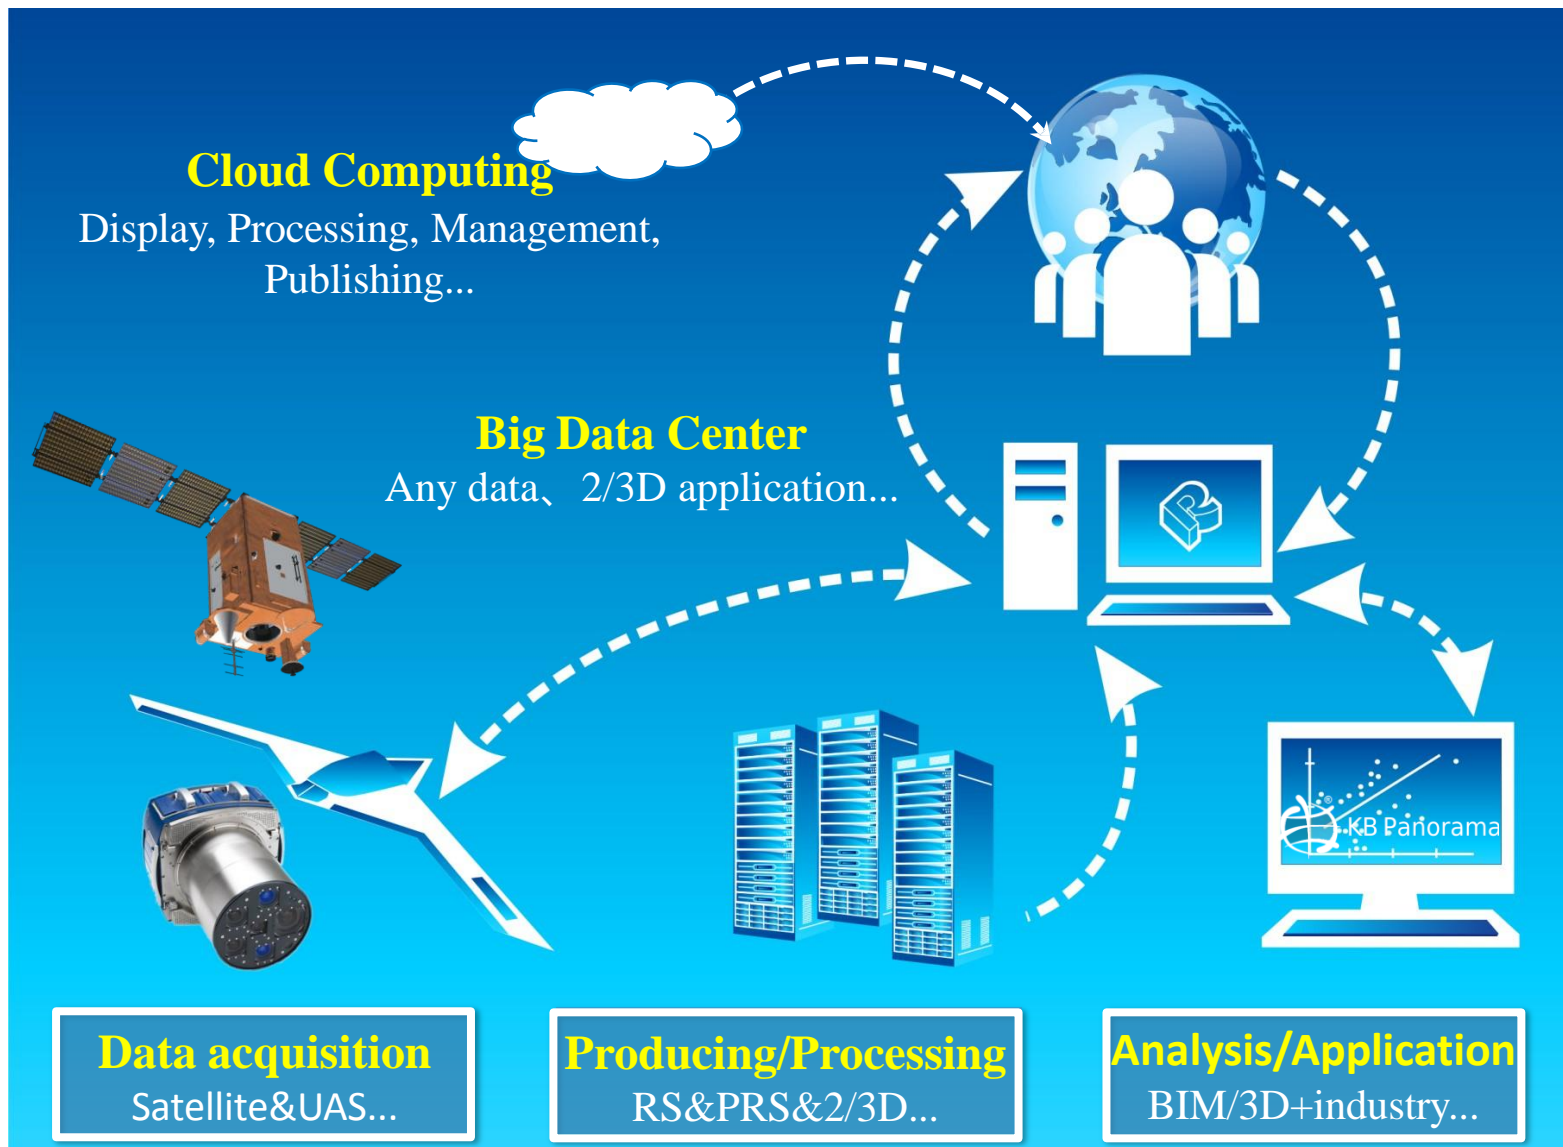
Cloud Computing
Display, Processing, Management, Publishing...

Big Data Center
Any data、2/3D application...

KB Panorama

Data acquisition
Satellite&UAS...

Producing/Processing
RS&PRS&2/3D...

Analysis/Application
BIM/3D+industry...